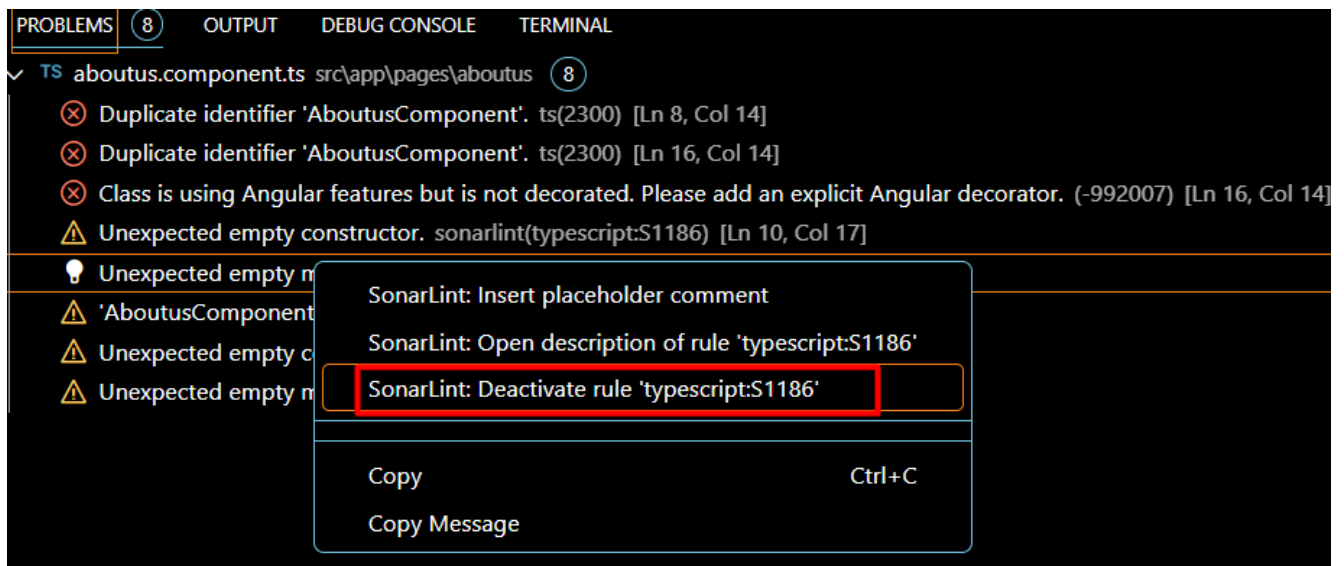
PROBLEMS 8 OUTPUT DEBUG CONSOLE TERMINAL

TS aboutus.component.ts src\app\pages\aboutus 8

Duplicate identifier 'AboutusComponent'. ts(2300) [Ln 8, Col 14]

Duplicate identifier 'AboutusComponent'. ts(2300) [Ln 16, Col 14]

Class is using Angular features but is not decorated. Please add an explicit Angular decorator. (-992007) [Ln 16, Col 14]

Unexpected empty constructor. sonarlint(typescript:S1186) [Ln 10, Col 17]

Unexpected empty m

'AboutusComponent

Unexpected empty c

Unexpected empty m

SonarLint: Insert placeholder comment

SonarLint: Open description of rule 'typescript:S1186'

SonarLint: Deactivate rule 'typescript:S1186'

Copy Ctrl+C

Copy Message